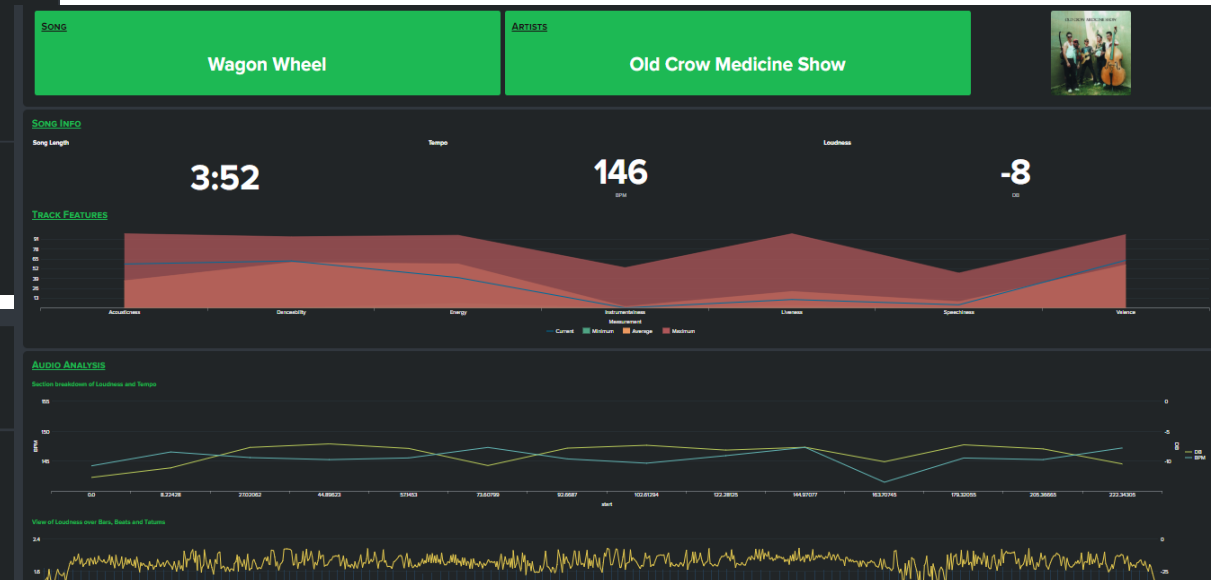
Song

Wagon Wheel

Artists

Old Crow Medicine Show

OLD CROW MEDICINE SHOW

Song Info

Song Length

3:52

Tempo

146

BPM

Loudness

-8

DB

Track Features

91
78
65
52
39
26
13

Acousticness
Danceability
Energy
Instrumentalness
Liveness
Speechiness
Valence

Measurement

Current
Minimum
Average
Maximum

Audio Analysis

Section breakdown of Loudness and Tempo

155
150
145

BPM

0
-5
-10

DB

DB
BPM

0.0
8.22428
27.02062
44.85623
57.1453
73.60799
92.6687
102.61294
122.2825
144.97077
163.70745
179.32055
205.36665
222.34305

start

View of Loudness over Bars, Beats and Tatums

2.4
1.6

0
-25